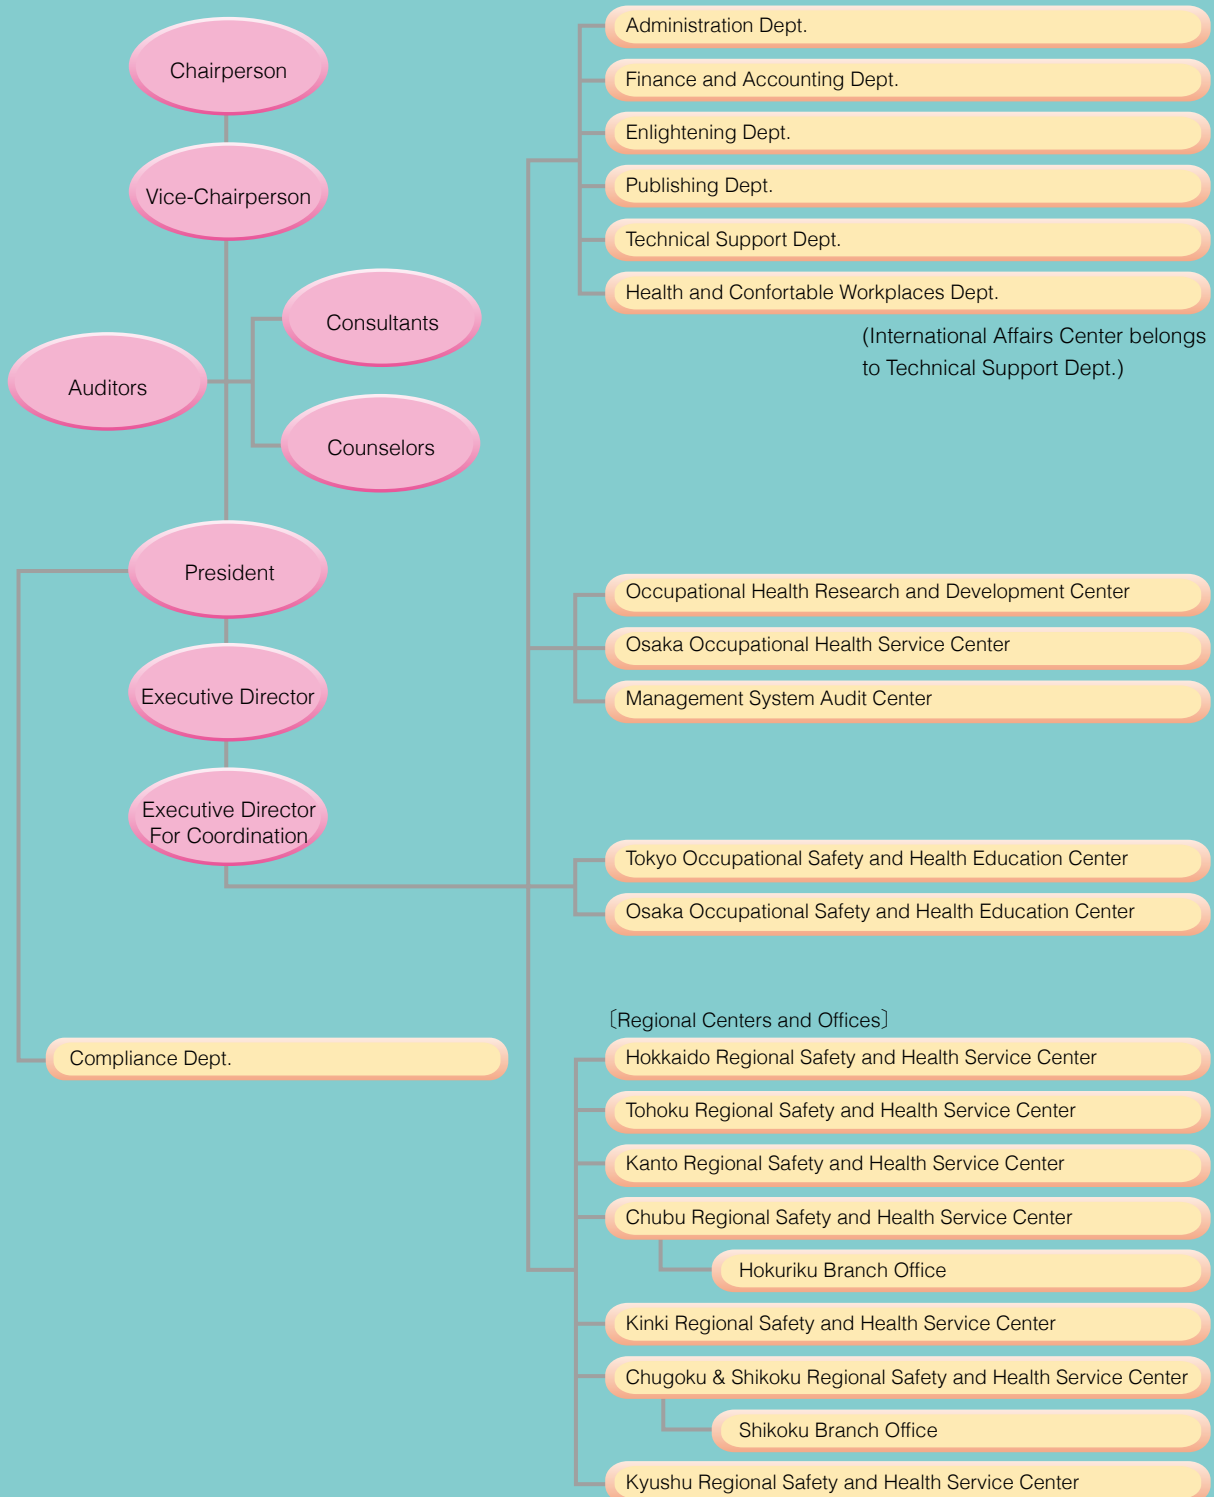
Chairperson

Vice-Chairperson

Consultants

Auditors

Counselors

President

Executive Director

Executive Director For Coordination

Compliance Dept.

Administration Dept.

Finance and Accounting Dept.

Enlightening Dept.

Publishing Dept.

Technical Support Dept.

Health and Confortable Workplaces Dept.

(International Affairs Center belongs to Technical Support Dept.)

Occupational Health Research and Development Center

Osaka Occupational Health Service Center

Management System Audit Center

Tokyo Occupational Safety and Health Education Center

Osaka Occupational Safety and Health Education Center

〔Regional Centers and Offices〕

Hokkaido Regional Safety and Health Service Center

Tohoku Regional Safety and Health Service Center

Kanto Regional Safety and Health Service Center

Chubu Regional Safety and Health Service Center

Hokuriku Branch Office

Kinki Regional Safety and Health Service Center

Chugoku & Shikoku Regional Safety and Health Service Center

Shikoku Branch Office

Kyushu Regional Safety and Health Service Center